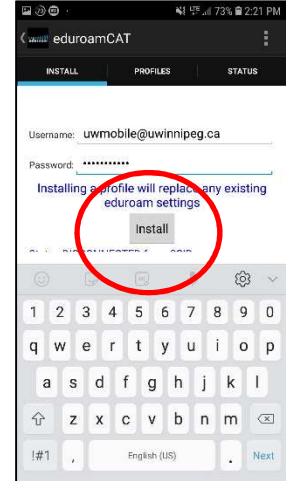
73% 2:21 PM

eduroamCAT

INSTALL | PROFILES | STATUS

Username: uwmobile@uwinnipeg.ca

Password: ••••••••••••

Installing a profile will replace any existing eduroam settings

Install

1 2 3 4 5 6 7 8 9 0
q w e r t y u i o p
a s d f g h j k l
z x c v b n m
!#1 , English (US) . Next